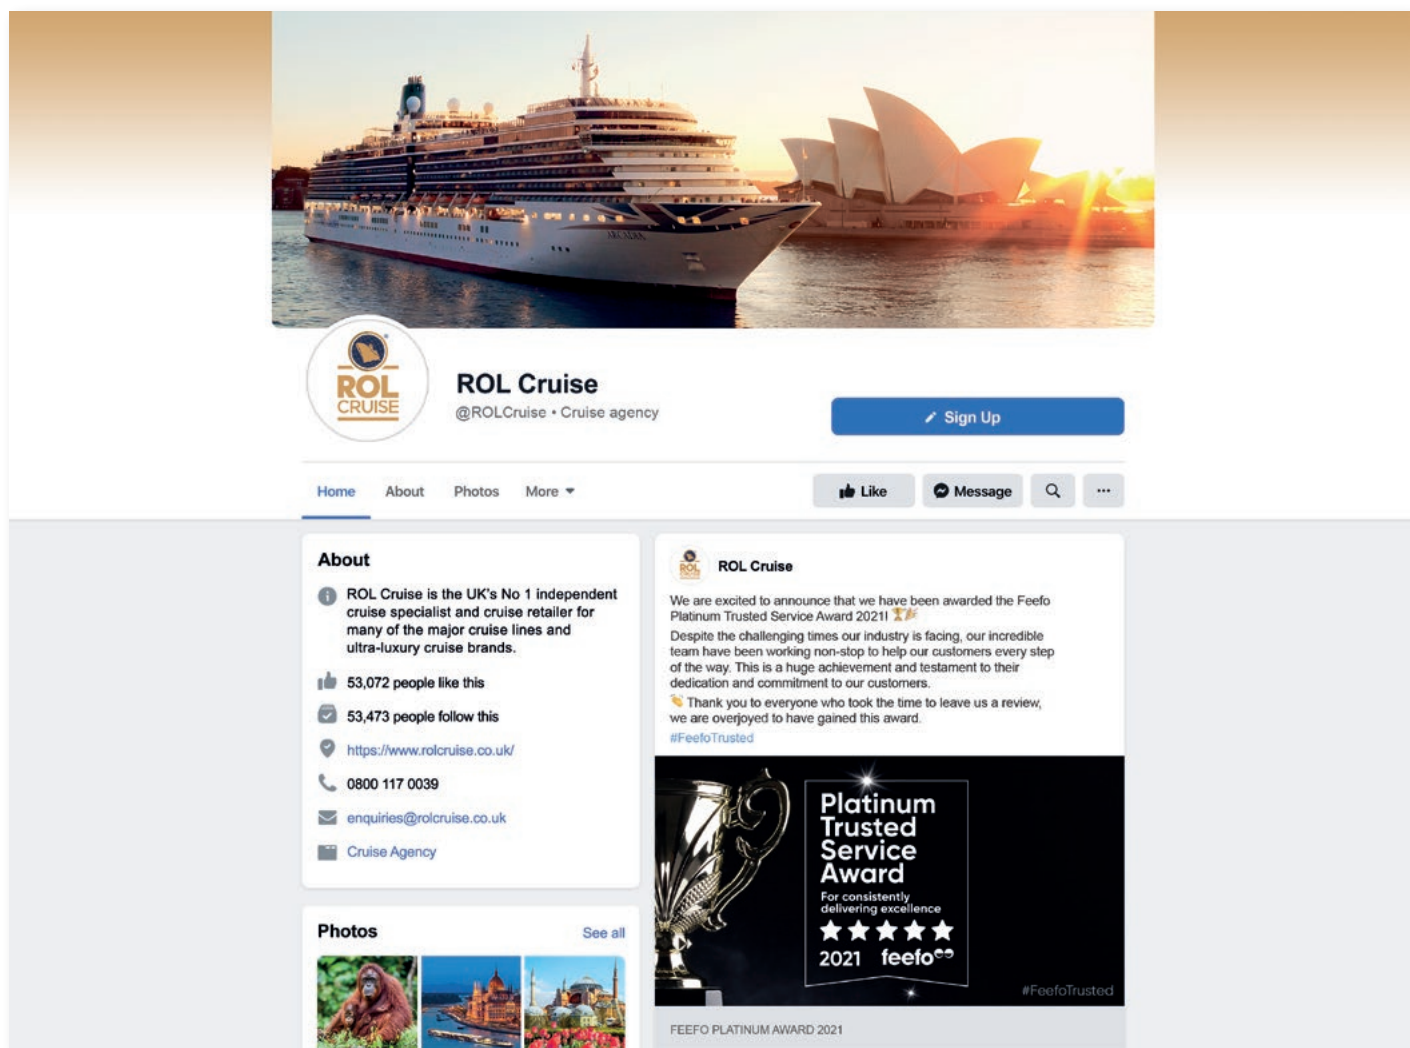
ROL CRUISE

ROL Cruise
@ROLCruise • Cruise agency

Sign Up

Home About Photos More

Like Message ...

About

ROL Cruise is the UK's No 1 independent cruise specialist and cruise retailer for many of the major cruise lines and ultra-luxury cruise brands.

53,072 people like this

53,473 people follow this

https://www.rolcruise.co.uk/

0800 117 0039

enquiries@rolcruise.co.uk

Cruise Agency

Photos See all

ROL Cruise

We are excited to announce that we have been awarded the Feefo Platinum Trusted Service Award 2021!

Despite the challenging times our industry is facing, our incredible team have been working non-stop to help our customers every step of the way. This is a huge achievement and testament to their dedication and commitment to our customers.

Thank you to everyone who took the time to leave us a review, we are overjoyed to have gained this award.

#FeefoTrusted

Platinum Trusted Service Award

For consistently delivering excellence

★★★★★

2021 feefo

#FeefoTrusted

FEEFO PLATINUM AWARD 2021